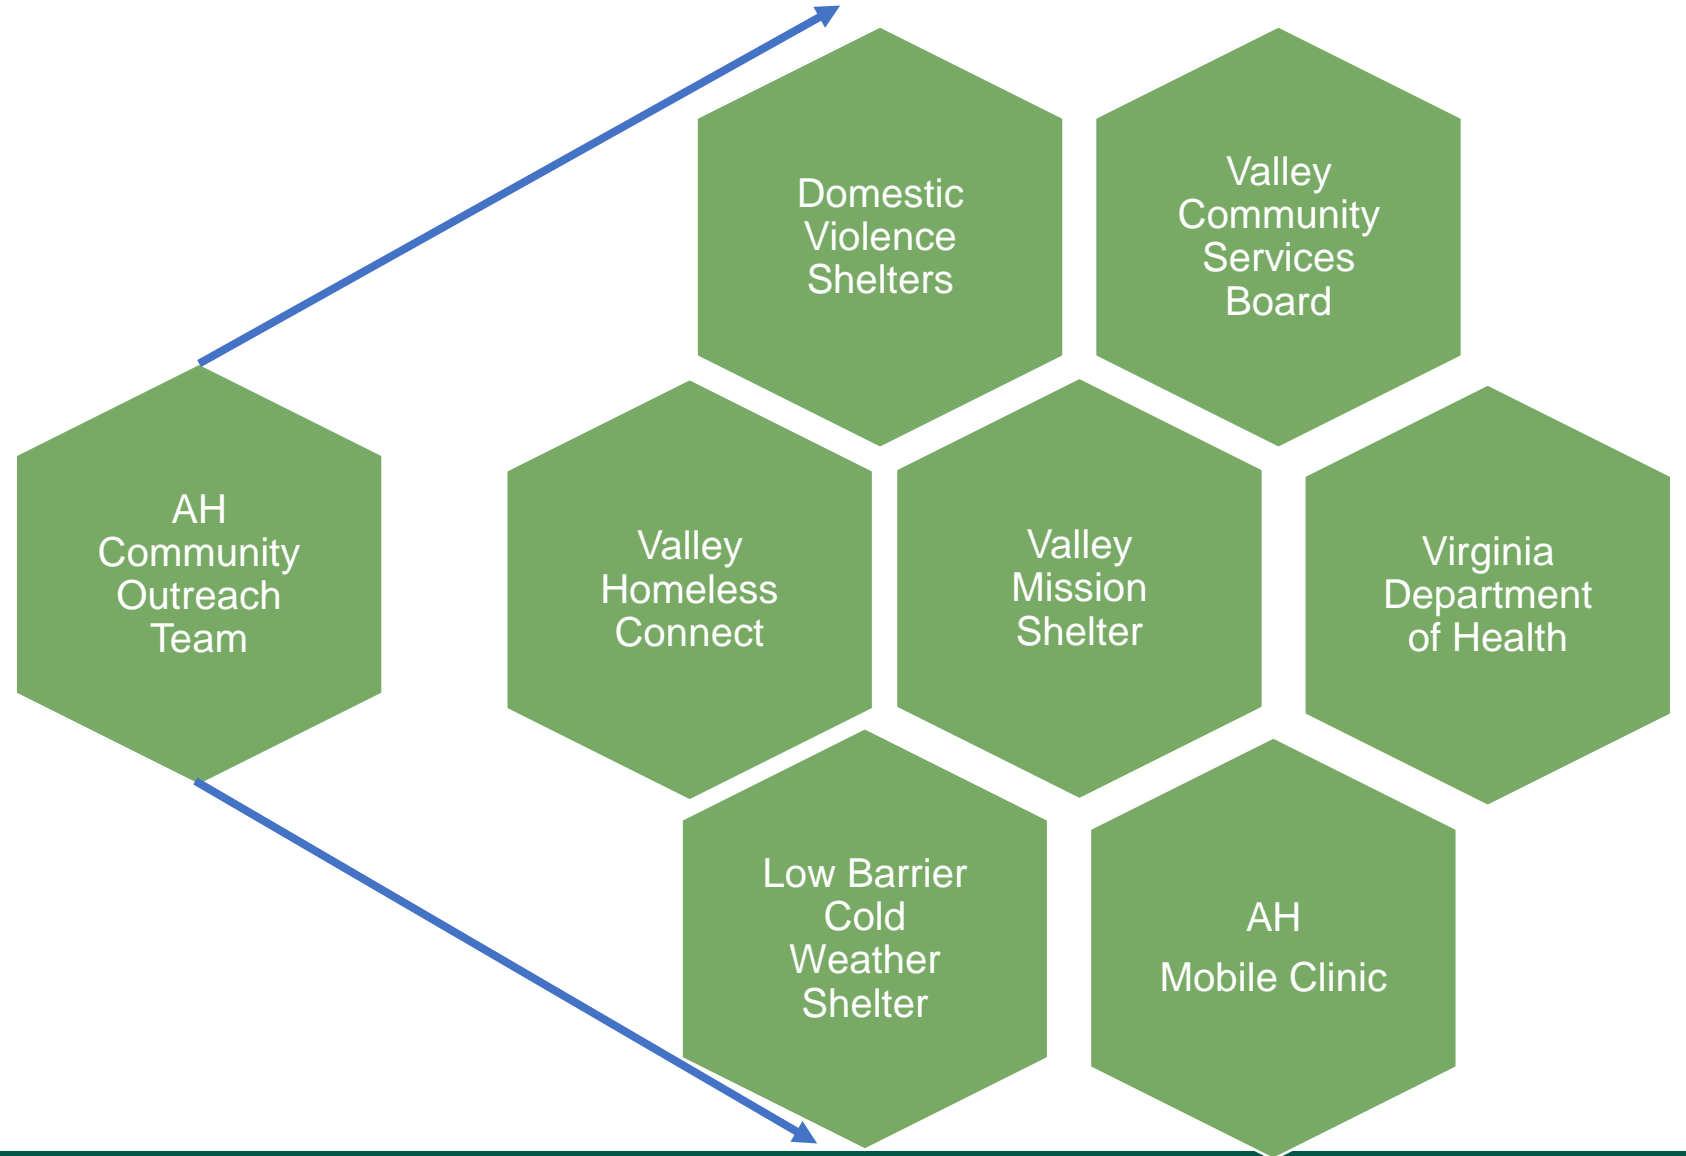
AH Community Outreach Team

Domestic Violence Shelters

Valley Community Services Board

Valley Homeless Connect

Valley Mission Shelter

Virginia Department of Health

Low Barrier Cold Weather Shelter

AH
Mobile Clinic